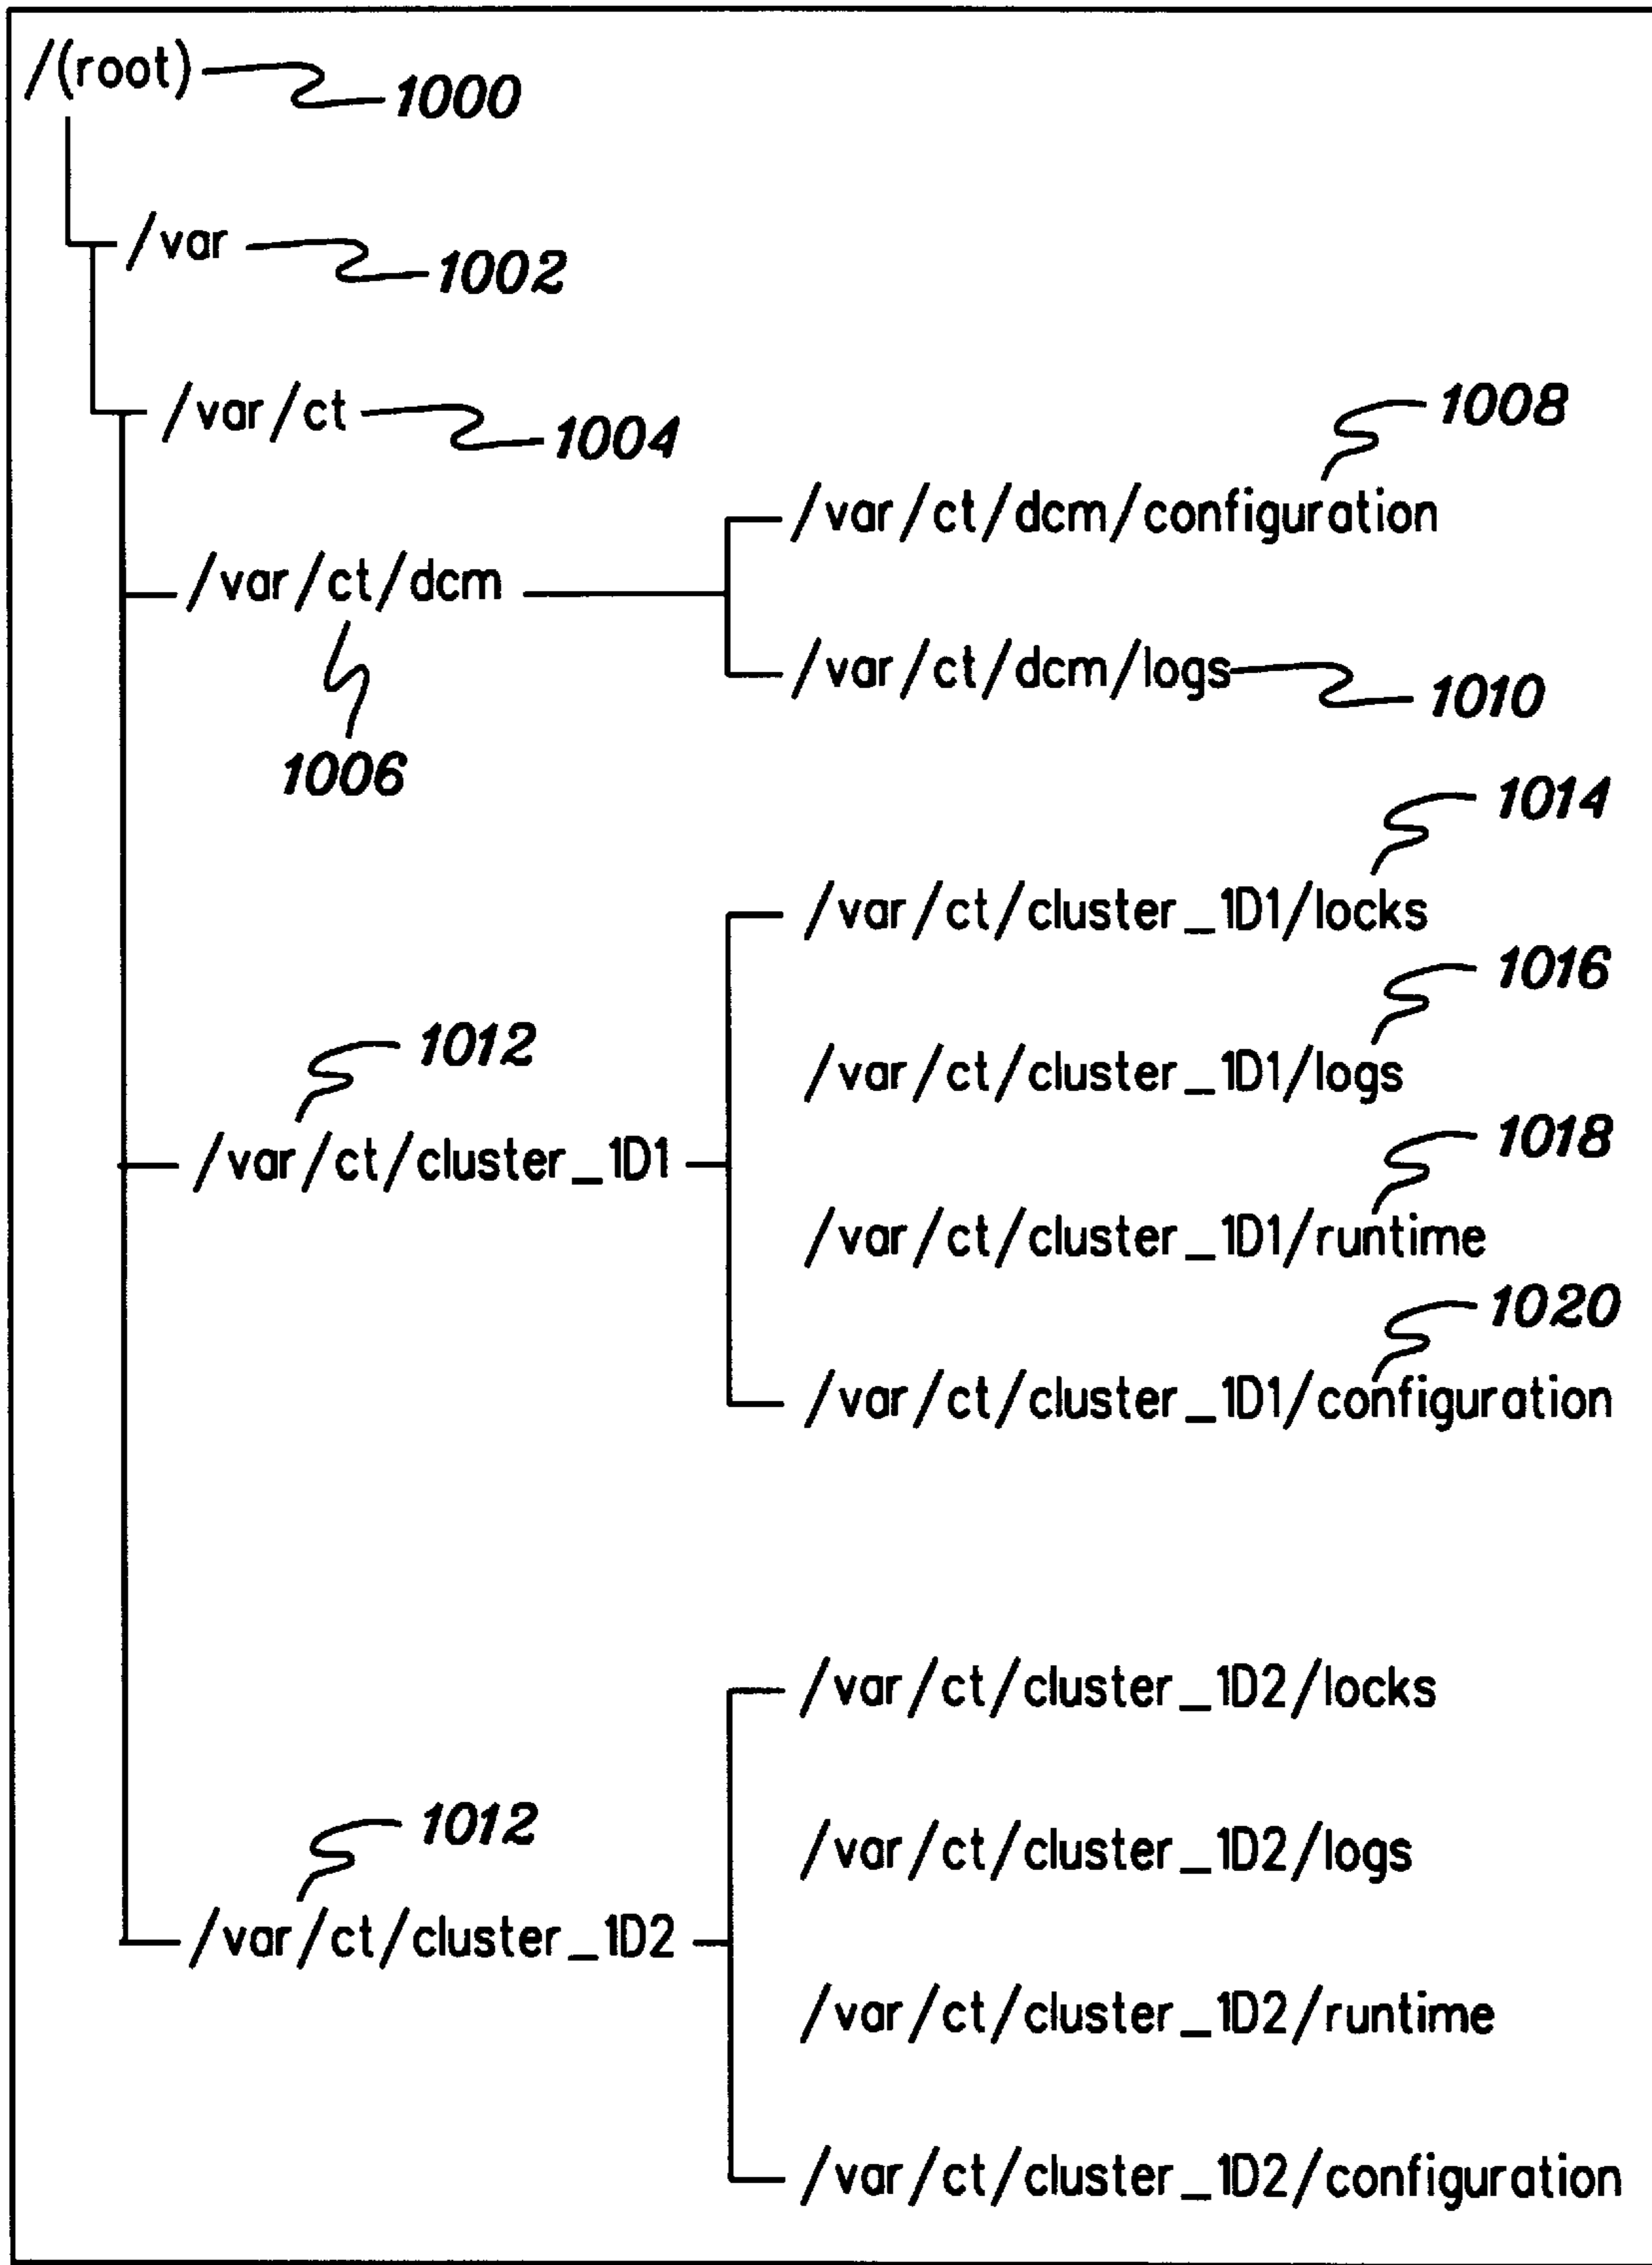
/(root) 1000

/var 1002

/var/ct 1004

1008

/var/ct/dcm/configuration

/var/ct/dcm

/var/ct/dcm/logs 1010

1006

1014

/var/ct/cluster_1D1/locks

1016

1012

/var/ct/cluster_1D1/logs

1018

/var/ct/cluster_1D1

/var/ct/cluster_1D1/runtime

1020

/var/ct/cluster_1D1/configuration

/var/ct/cluster_1D2/locks

1012

/var/ct/cluster_1D2/logs

/var/ct/cluster_1D2

/var/ct/cluster_1D2/runtime

/var/ct/cluster_1D2/configuration